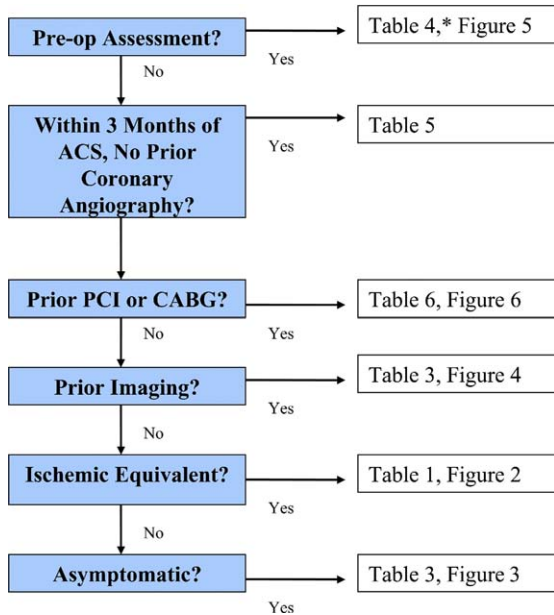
Pre-op Assessment?

Yes

Table 4,* Figure 5

No

Within 3 Months of ACS, No Prior Coronary Angiography?

Yes

Table 5

Prior PCI or CABG?

Yes

Table 6, Figure 6

No

Prior Imaging?

Yes

Table 3, Figure 4

No

Ischemic Equivalent?

Yes

Table 1, Figure 2

No

Asymptomatic?

Yes

Table 3, Figure 3